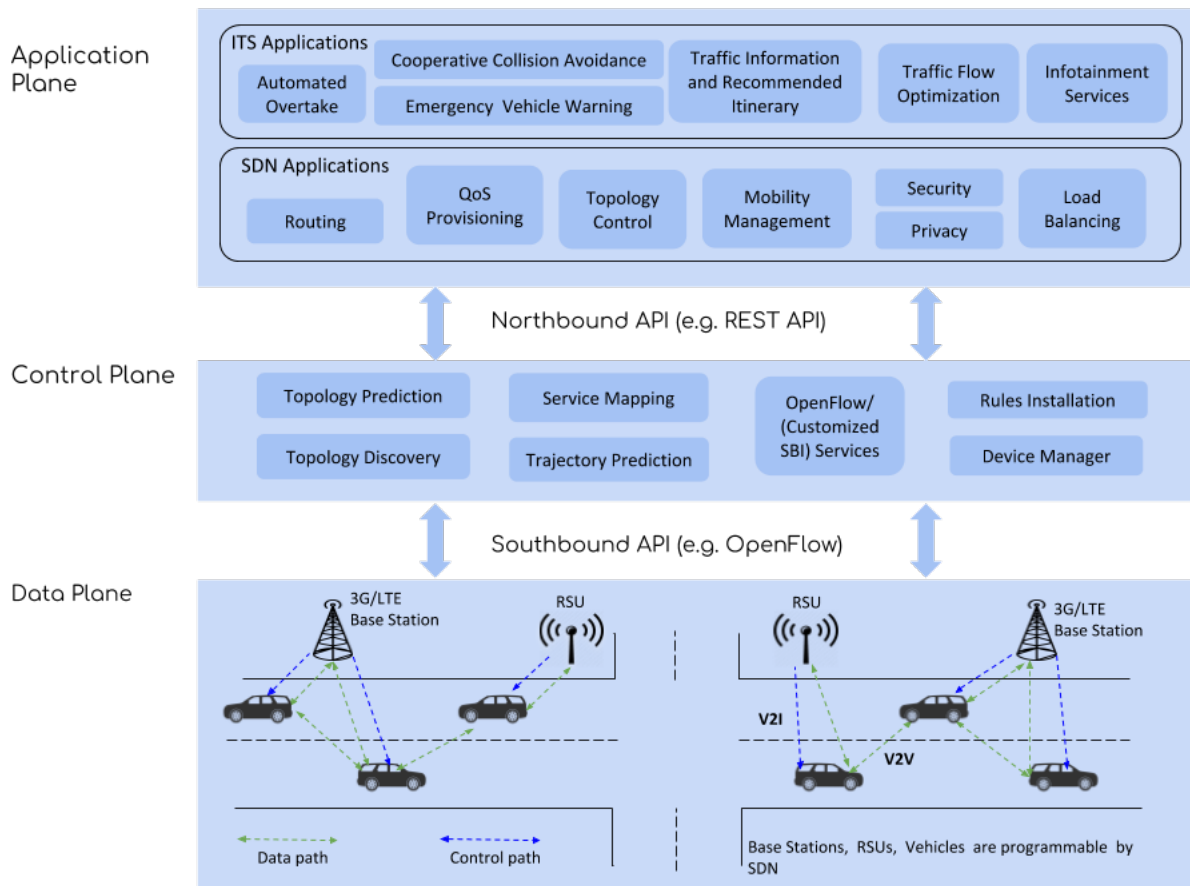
Application Plane

ITS Applications

Automated Overtake

Cooperative Collision Avoidance

Emergency Vehicle Warning

Traffic Information and Recommended Itinerary

Traffic Flow Optimization

Infotainment Services

SDN Applications

Routing

QoS Provisioning

Topology Control

Mobility Management

Security

Privacy

Load Balancing

Northbound API (e.g. REST API)

Control Plane

Topology Prediction

Topology Discovery

Service Mapping

Trajectory Prediction

OpenFlow/ (Customized SBI) Services

Rules Installation

Device Manager

Southbound API (e.g. OpenFlow)

Data Plane

3G/LTE Base Station

RSU

RSU

3G/LTE Base Station

V2I

V2V

Data path

Control path

Base Stations, RSUs, Vehicles are programmable by SDN